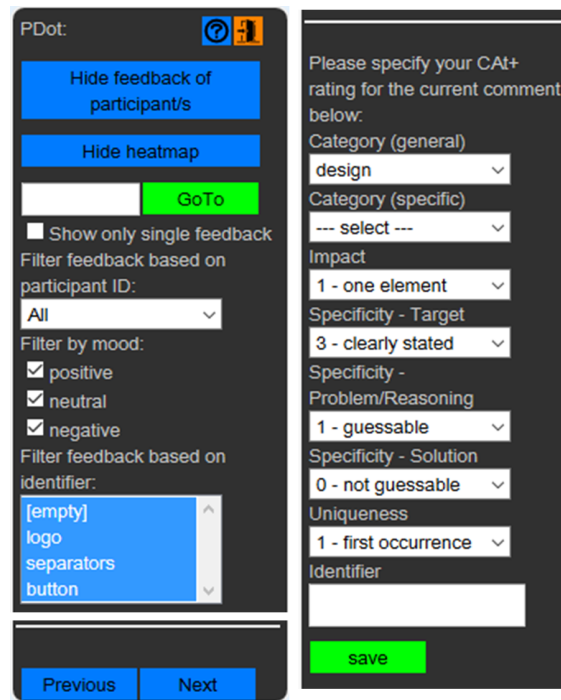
PDot:

Hide feedback of participant/s

Hide heatmap

GoTo

Show only single feedback

Filter feedback based on participant ID:

All

Filter by mood:

positive

neutral

negative

Filter feedback based on identifier:

[empty]
logo
separators
button

Previous

Next

Please specify your CAt+ rating for the current comment below:

Category (general)

design

Category (specific)

--- select ---

Impact

1 - one element

Specificity - Target

3 - clearly stated

Specificity - Problem/Reasoning

1 - guessable

Specificity - Solution

0 - not guessable

Uniqueness

1 - first occurrence

Identifier

save